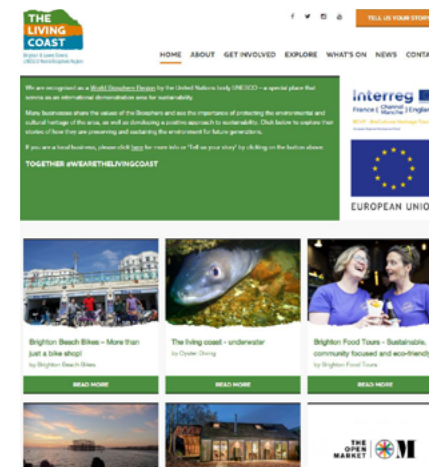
THE LIVING COAST

Brighton & Lewes Downs UNESCO World Biosphere Region

TELL US YOUR STOR

HOME ABOUT GET INVOLVED EXPLORE WHAT'S ON NEWS CONTA

We are recognised as a World Biosphere Region by the United Nations body UNESCO – a special place that serves as an international demonstration area for sustainability.

Many businesses share the values of the Biosphere and see the importance of protecting the environmental and cultural heritage of the area, as well as developing a positive approach to sustainability. Click below to explore their stories of how they are preserving and sustaining the environment for future generations.

If you are a local business, please click here for more info or 'Tell us your story' by clicking on the button above.

TOGETHER #WEARETHELIVINGCOAST

Interreg France (Channel) England

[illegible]

EUROPEAN UNIO

Brighton Beach Bikes – More than just a bike shop!
by Brighton Beach Bikes

READ MORE

The living coast - underwater
by Oyster Diving

READ MORE

Brighton Food Tours - Sustainable, community focused and eco-friendly
by Brighton Food Tours

READ MORE

THE OPEN MARKET